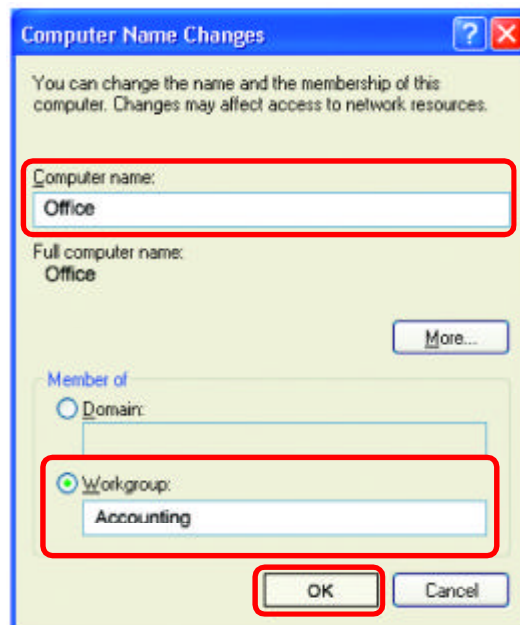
Computer Name Changes

You can change the name and the membership of this computer. Changes may affect access to network resources.

Computer name:

Office

Full computer name:

Office

More...

Member of

Domain:

Workgroup:

Accounting

OK

Cancel